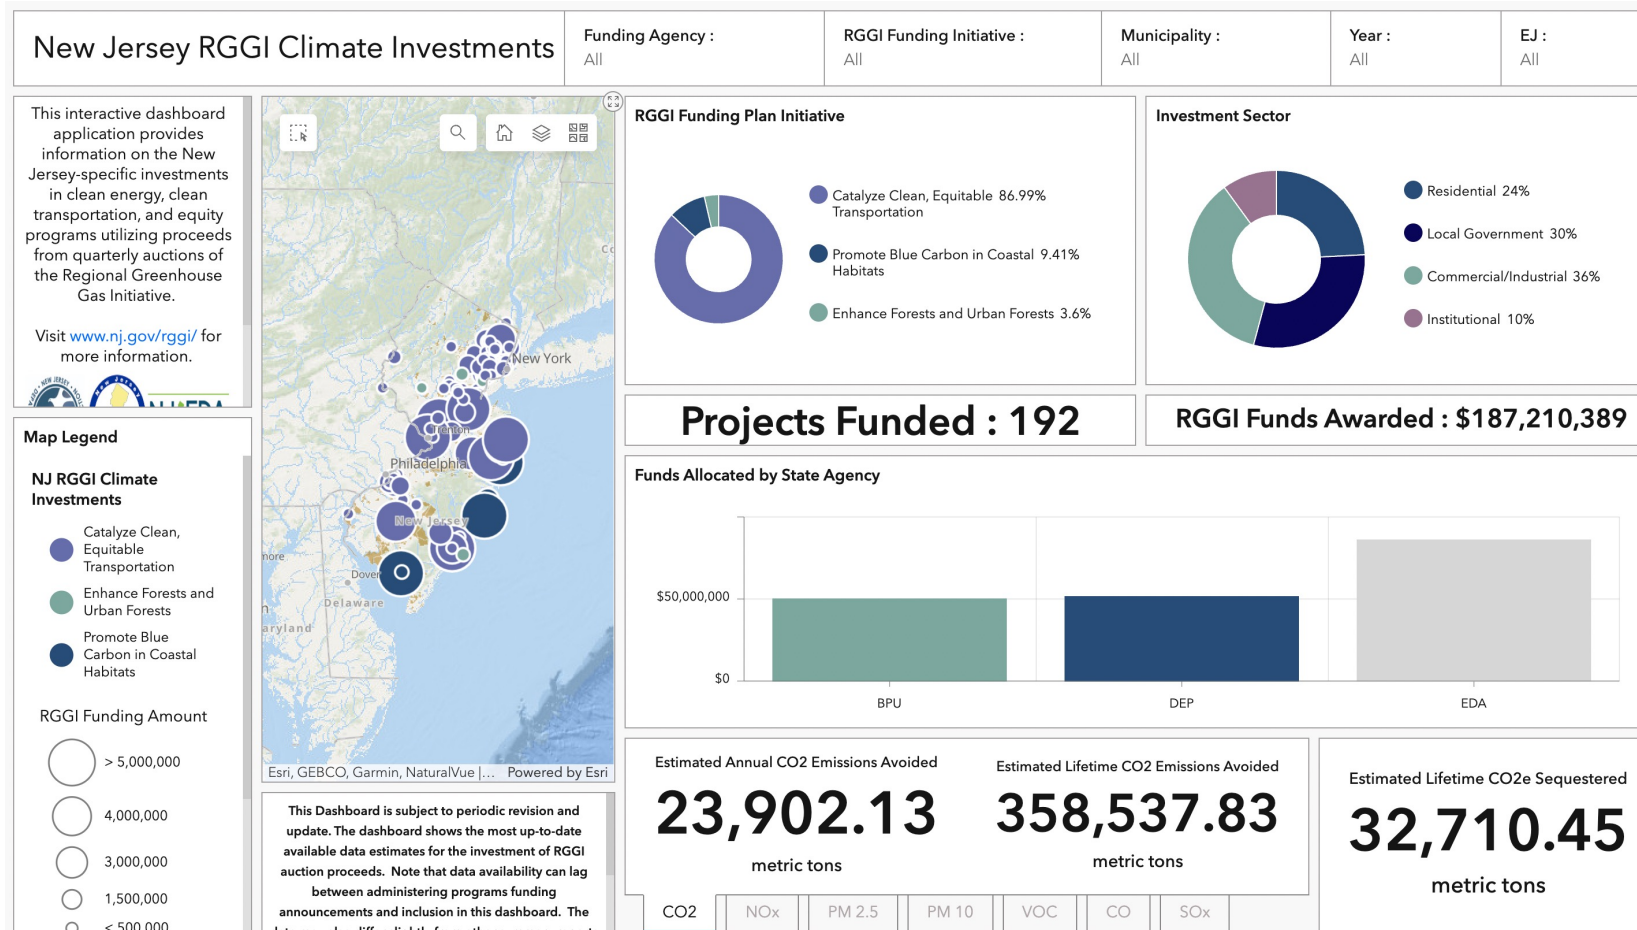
New Jersey RGGI Climate Investments

Funding Agency :
All

RGGI Funding Initiative :
All

Municipality :
All

Year :
All

EJ :
All

This interactive dashboard application provides information on the New Jersey-specific investments in clean energy, clean transportation, and equity programs utilizing proceeds from quarterly auctions of the Regional Greenhouse Gas Initiative.

Visit www.nj.gov/rggi/ for more information.

Map Legend

NJ RGGI Climate Investments

Catalyze Clean, Equitable Transportation

Enhance Forests and Urban Forests

Promote Blue Carbon in Coastal Habitats

RGGI Funding Amount

> 5,000,000

4,000,000

3,000,000

1,500,000

< 500,000

New York

Trenton

Philadelphia

New Jersey

Dover

Delaware

aryland

nore

Esri, GEBCO, Garmin, NaturalVue |... Powered by Esri

This Dashboard is subject to periodic revision and update. The dashboard shows the most up-to-date available data estimates for the investment of RGGI auction proceeds. Note that data availability can lag between administering programs funding announcements and inclusion in this dashboard. The

RGGI Funding Plan Initiative

Catalyze Clean, Equitable Transportation 86.99%

Promote Blue Carbon in Coastal Habitats 9.41%

Enhance Forests and Urban Forests 3.6%

Investment Sector

Residential 24%

Local Government 30%

Commercial/Industrial 36%

Institutional 10%

Projects Funded : 192

RGGI Funds Awarded : $187,210,389

Funds Allocated by State Agency

$50,000,000

$0

BPU

DEP

EDA

Estimated Annual CO2 Emissions Avoided
23,902.13
metric tons

Estimated Lifetime CO2 Emissions Avoided
358,537.83
metric tons

Estimated Lifetime CO2e Sequestered
32,710.45
metric tons

CO2 | NOx | PM 2.5 | PM 10 | VOC | CO | SOx